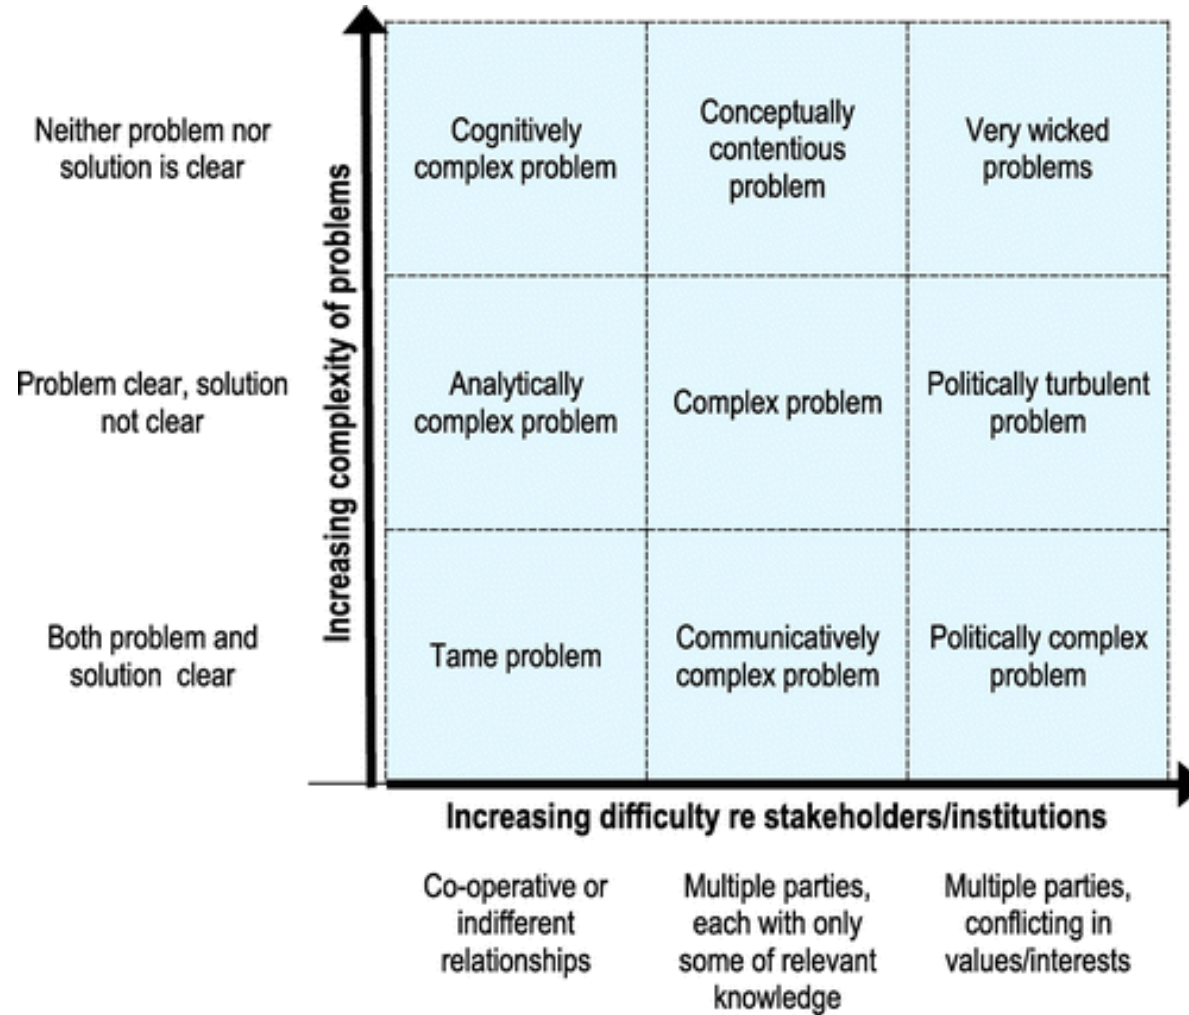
Increasing complexity of problems

Neither problem nor solution is clear

| Cognitively complex problem | Conceptually contentious problem | Very wicked problems |
|---|---|---|
| Analytically complex problem | Complex problem | Politically turbulent problem |
| Tame problem | Communicatively complex problem | Politically complex problem |

Problem clear, solution not clear

Both problem and solution clear

Increasing difficulty re stakeholders/institutions

Co-operative or indifferent relationships

Multiple parties, each with only some of relevant knowledge

Multiple parties, conflicting in values/interests